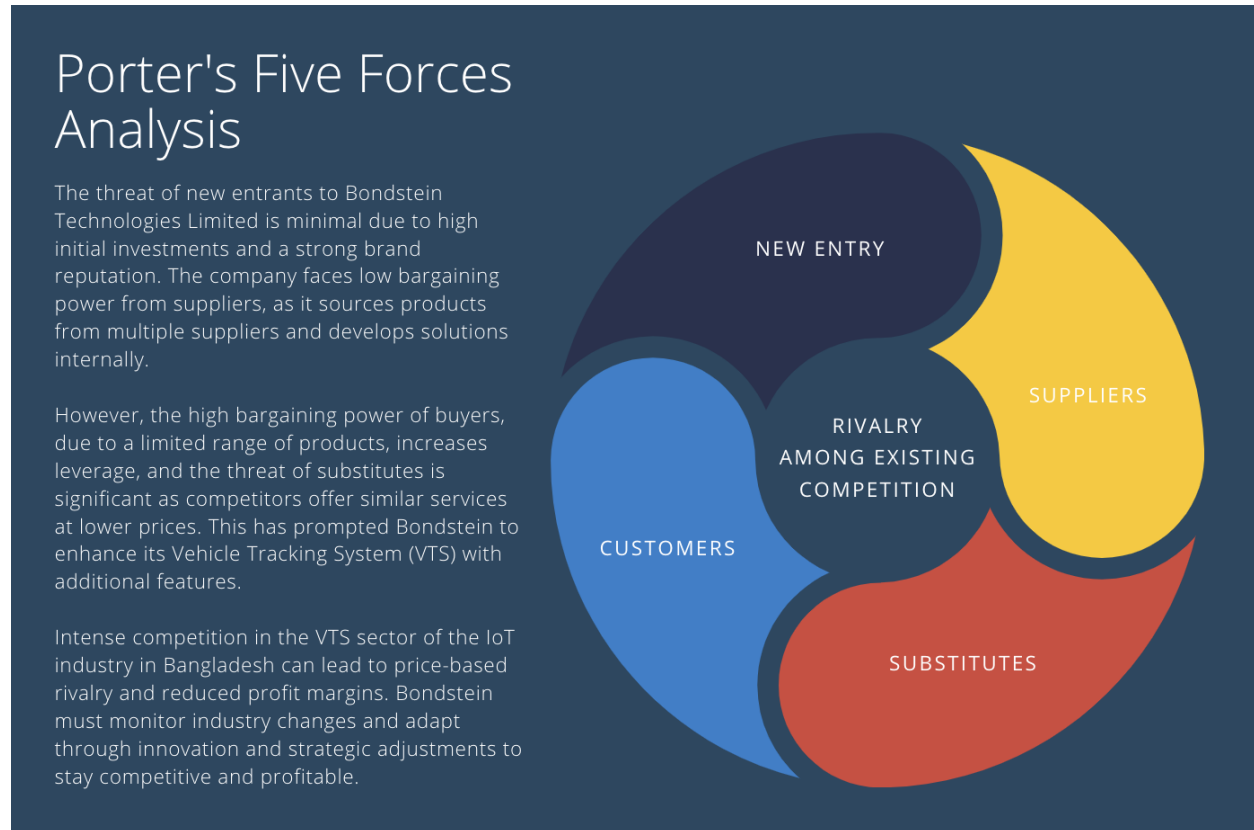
Porter's Five Forces Analysis

The threat of new entrants to Bondstein Technologies Limited is minimal due to high initial investments and a strong brand reputation. The company faces low bargaining power from suppliers, as it sources products from multiple suppliers and develops solutions internally.

However, the high bargaining power of buyers, due to a limited range of products, increases leverage, and the threat of substitutes is significant as competitors offer similar services at lower prices. This has prompted Bondstein to enhance its Vehicle Tracking System (VTS) with additional features.

Intense competition in the VTS sector of the IoT industry in Bangladesh can lead to price-based rivalry and reduced profit margins. Bondstein must monitor industry changes and adapt through innovation and strategic adjustments to stay competitive and profitable.

NEW ENTRY

SUPPLIERS

RIVALRY AMONG EXISTING COMPETITION

CUSTOMERS

SUBSTITUTES